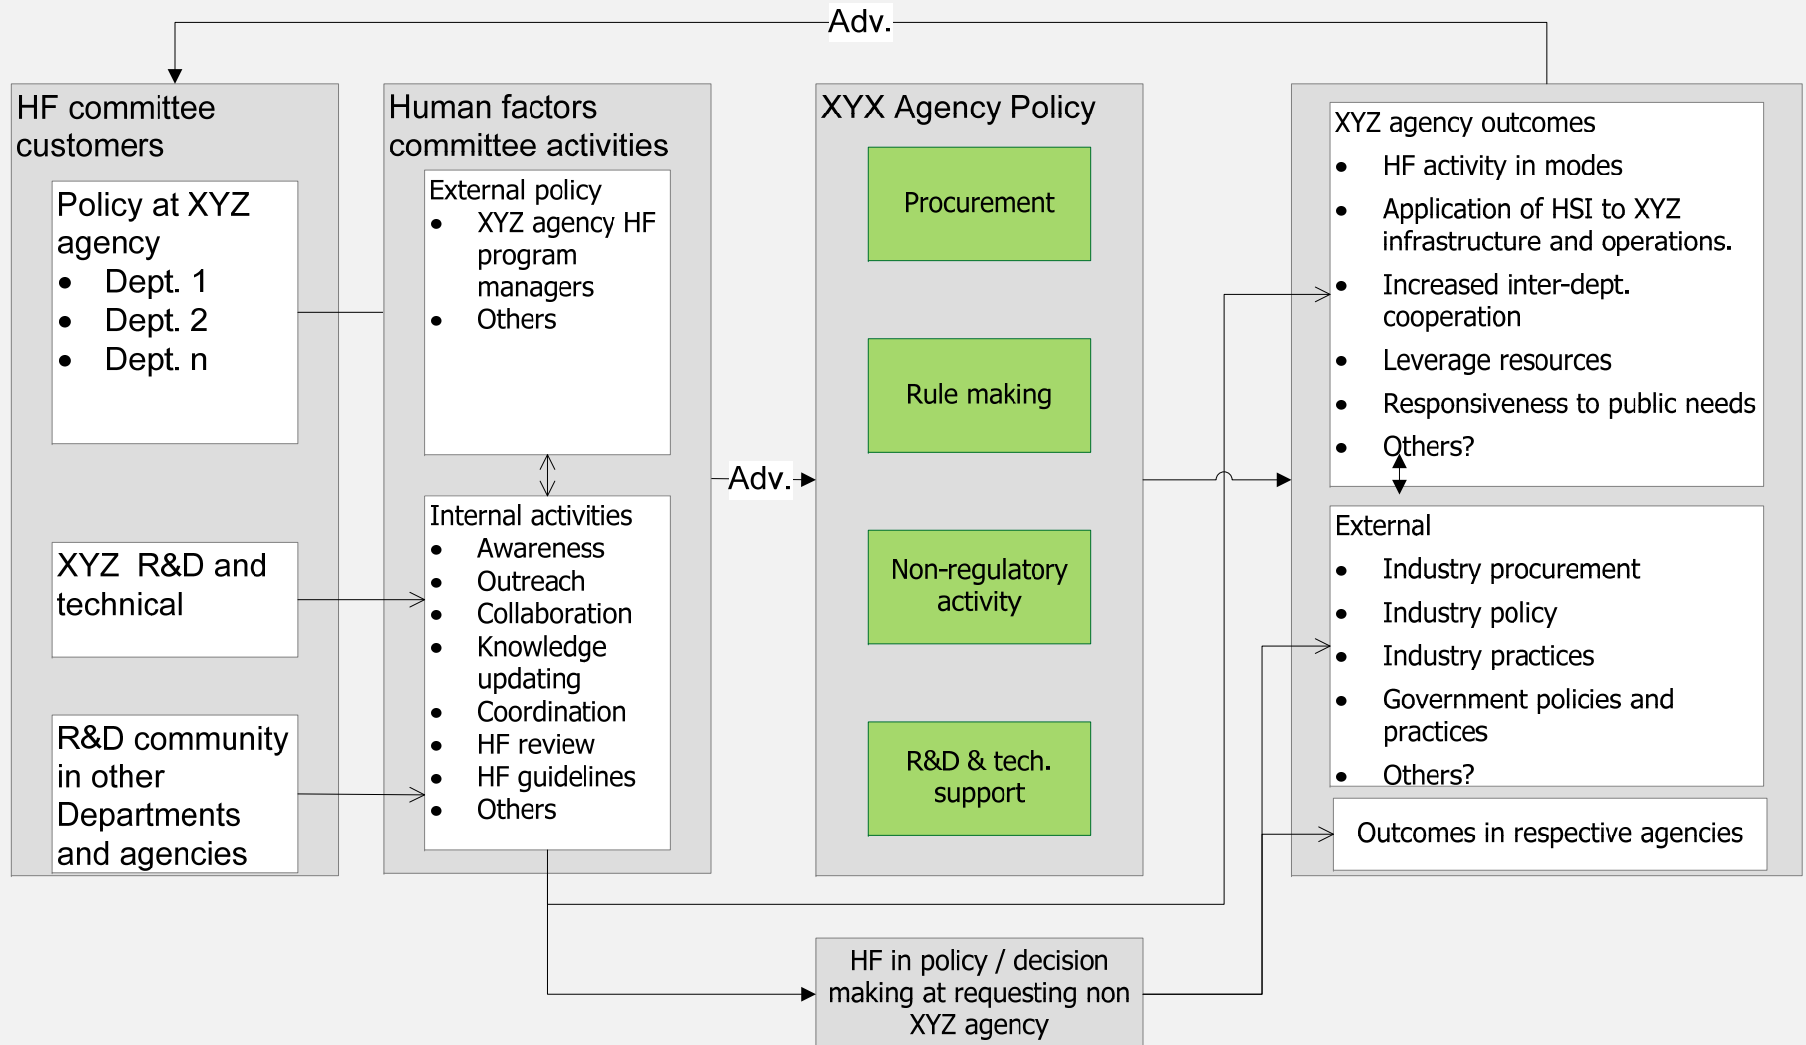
Adv.

HF committee customers

Policy at XYZ agency
- Dept. 1
- Dept. 2
- Dept. n

XYZ R&D and technical

R&D community in other Departments and agencies

Human factors committee activities

External policy
- XYZ agency HF program managers
- Others

Internal activities
- Awareness
- Outreach
- Collaboration
- Knowledge updating
- Coordination
- HF review
- HF guidelines
- Others

Adv.

XYX Agency Policy

Procurement

Rule making

Non-regulatory activity

R&D & tech. support

XYZ agency outcomes
- HF activity in modes
- Application of HSI to XYZ infrastructure and operations.
- Increased inter-dept. cooperation
- Leverage resources
- Responsiveness to public needs
- Others?

External
- Industry procurement
- Industry policy
- Industry practices
- Government policies and practices
- Others?

Outcomes in respective agencies

HF in policy / decision making at requesting non XYZ agency